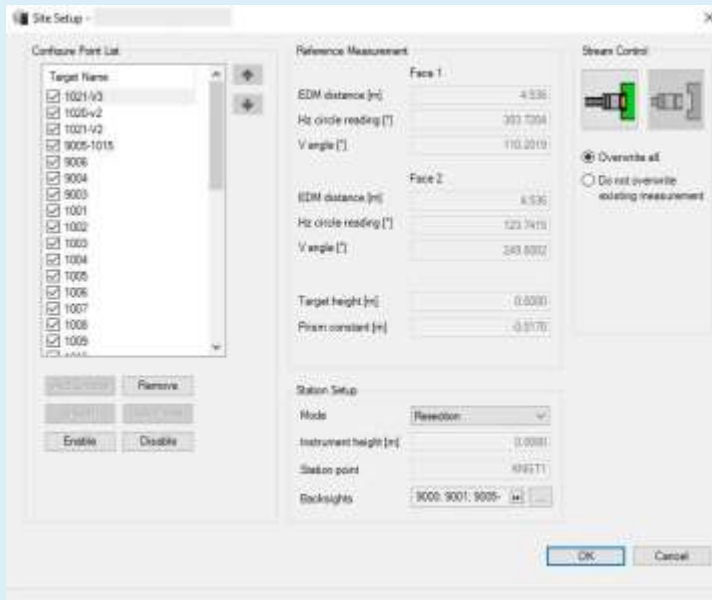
Site Setup -

Configure Point List

Target Name
1021-V3
1020-V2
1021-V2
9005-1015
9006
9004
9003
1001
1002
1003
1004
1005
1006
1007
1008
1009

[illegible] Remove
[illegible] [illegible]
Enable Disable

Reference Measurement

Face 1
EDM distance [m] 4.536
Hz circle reading [°] 303.7204
V angle [°] 110.2019

Face 2
EDM distance [m] 4.536
Hz circle reading [°] 123.7415
V angle [°] 249.8002

Target height [m] 0.0000
Prism constant [m] -0.0170

Station Setup
Mode Resection
Instrument height [m] 0.0000
Station point KNST1
Backsights 9000; 9001; 9005- ...

Stream Control

Overwrite all
Do not overwrite existing measurement

OK Cancel